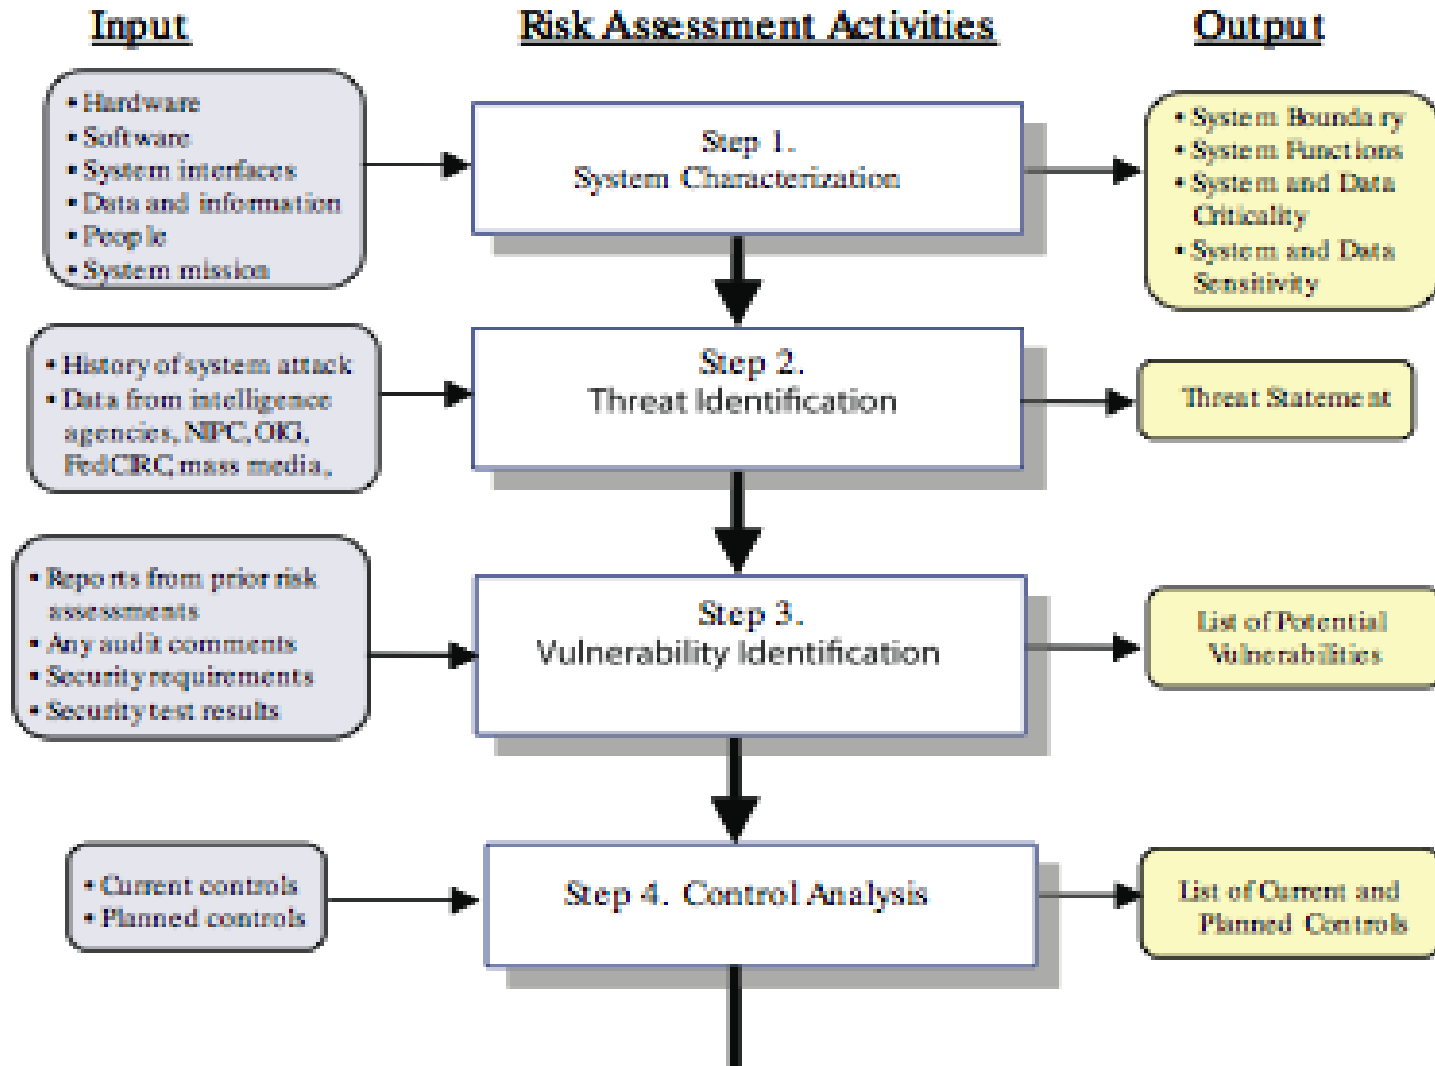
Input

Risk Assessment Activities

Output

• Hardware
• Software
• System interfaces
• Data and information
• People
• System mission

Step 1.
System Characterization

• System Boundary
• System Functions
• System and Data Criticality
• System and Data Sensitivity

• History of system attack
• Data from intelligence agencies, NIPC, OIG, FedCIRC, mass media,

Step 2.
Threat Identification

Threat Statement

• Reports from prior risk assessments
• Any audit comments
• Security requirements
• Security test results

Step 3.
Vulnerability Identification

List of Potential Vulnerabilities

• Current controls
• Planned controls

Step 4. Control Analysis

List of Current and Planned Controls